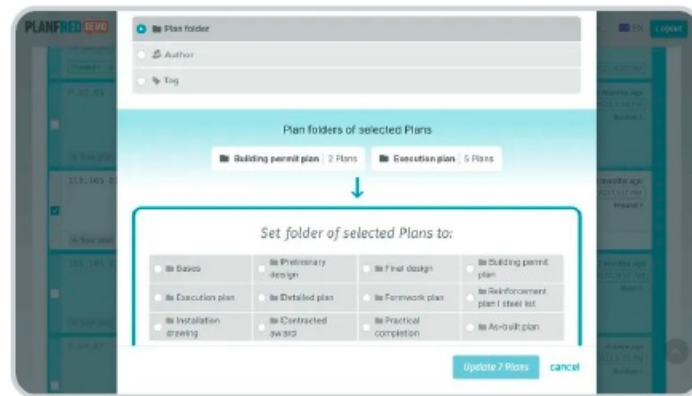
PLANFRED DEMO

EN Logout

Plan folder

Author

Tag

Plan folders of selected Plans

Building permit plan 2 Plans

Execution plan 5 Plans

↓

Set folder of selected Plans to:

Basics

Preliminary design

Final design

Building permit plan

Execution plan

Detailed plan

Formwork plan

Reinforcement plan | steel list

Installation drawing

Contracted award

Practical completion

As-built plan

Update 7 Plans

cancel